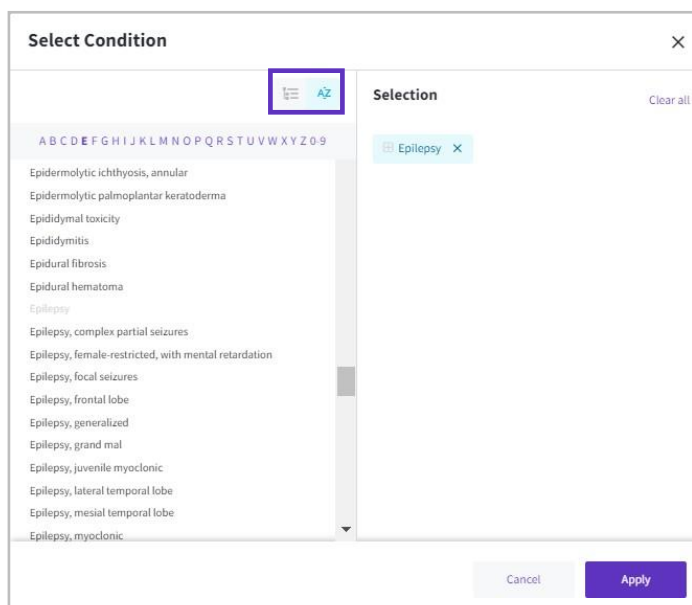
Select Condition

×

AZ

Selection

Clear all

A B C D E F G H I J K L M N O P Q R S T U V W X Y Z 0-9

Epilepsy ×

Epidermolytic ichthyosis, annular
Epidermolytic palmoplantar keratoderma
Epididymal toxicity
Epididymitis
Epidural fibrosis
Epidural hematoma
Epilepsy
Epilepsy, complex partial seizures
Epilepsy, female-restricted, with mental retardation
Epilepsy, focal seizures
Epilepsy, frontal lobe
Epilepsy, generalized
Epilepsy, grand mal
Epilepsy, juvenile myoclonic
Epilepsy, lateral temporal lobe
Epilepsy, mesial temporal lobe
Epilepsy, myoclonic

Cancel

Apply